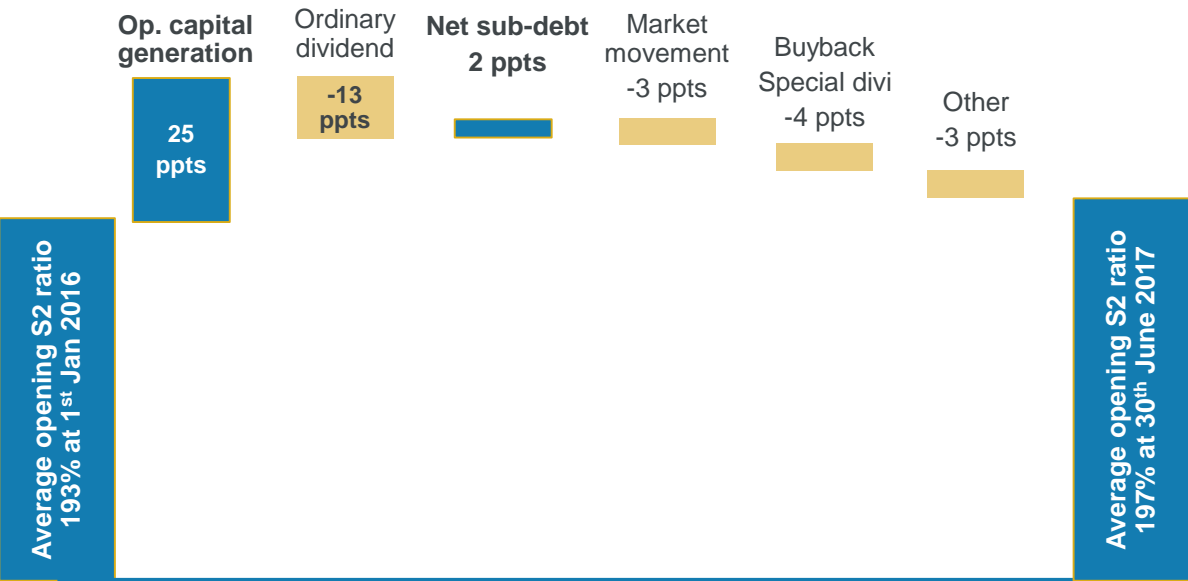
Op. capital generation

25 ppts

Ordinary dividend

-13 ppts

Net sub-debt 2 ppts

Market movement -3 ppts

Buyback Special divi -4 ppts

Other -3 ppts

Average opening S2 ratio 193% at 1$^{st}$ Jan 2016

Average opening S2 ratio 197% at 30$^{th}$ June 2017